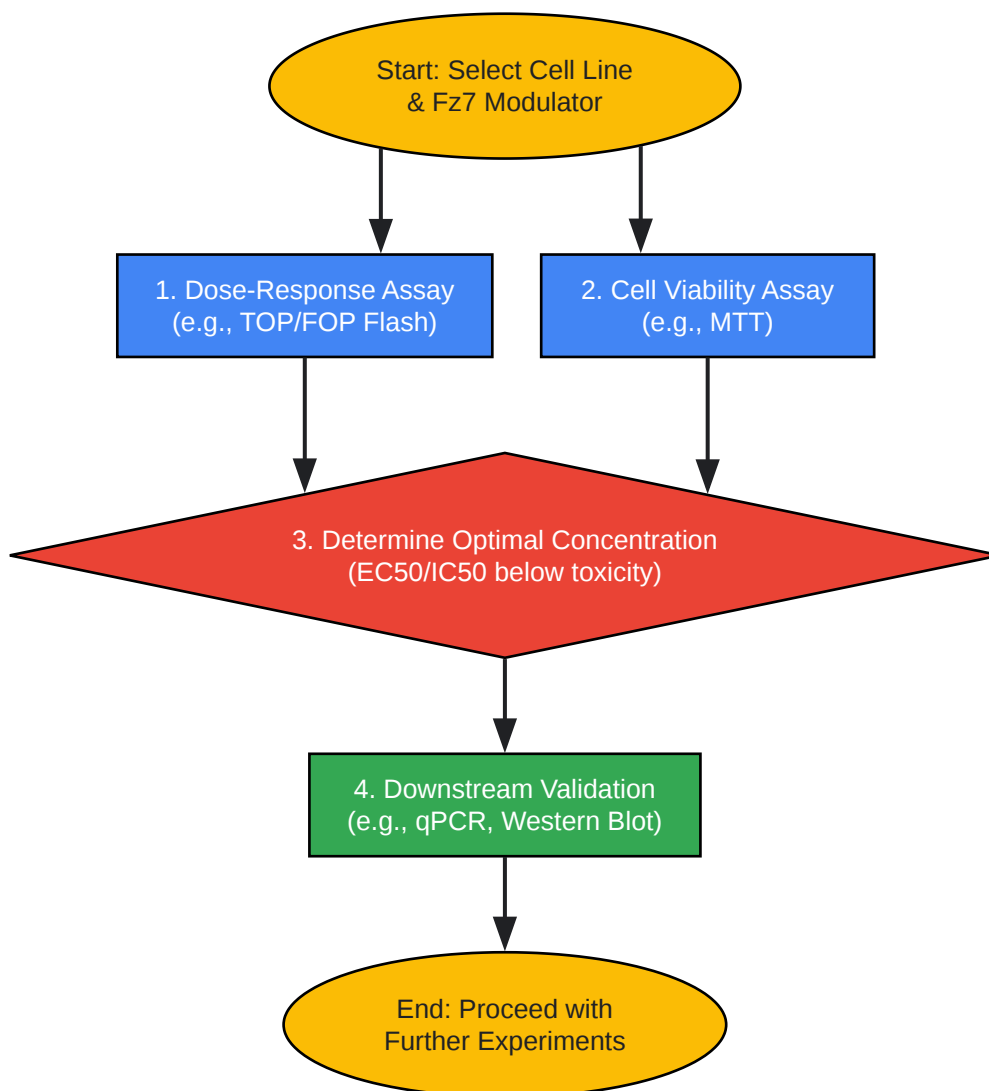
Start: Select Cell Line
& Fz7 Modulator

1. Dose-Response Assay
(e.g., TOP/FOP Flash)

2. Cell Viability Assay
(e.g., MTT)

3. Determine Optimal Concentration
(EC50/IC50 below toxicity)

4. Downstream Validation
(e.g., qPCR, Western Blot)

End: Proceed with
Further Experiments